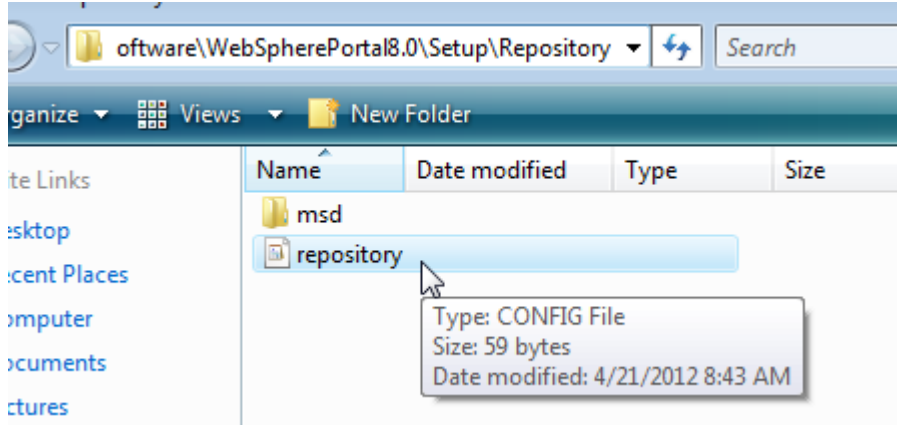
oftware\WebSpherePortal8.0\Setup\Repository

Search

rganize Views New Folder

te Links

esktop

ecent Places

omputer

ocuments

ctures

| Name | Date modified | Type | Size |
|---|---|---|---|
| msd | | | |
| repository | | | |

Type: CONFIG File
Size: 59 bytes
Date modified: 4/21/2012 8:43 AM